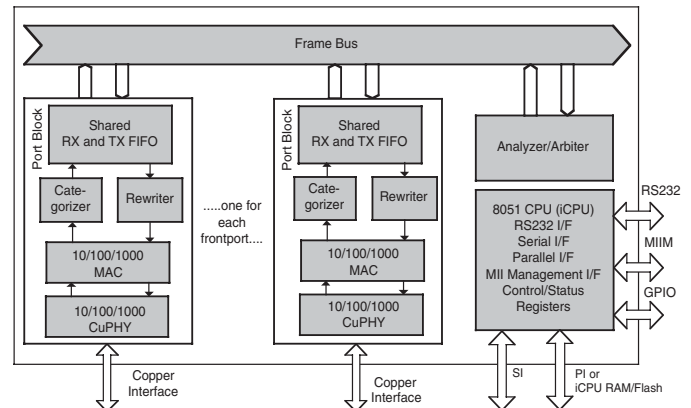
Frame Bus

Port Block

Shared RX and TX FIFO

Cate-gorizer

Rewriter

10/100/1000 MAC

10/100/1000 CuPHY

.....one for each frontport....

Port Block

Shared RX and TX FIFO

Cate-gorizer

Rewriter

10/100/1000 MAC

10/100/1000 CuPHY

Analyzer/Arbiter

8051 CPU (iCPU)
RS232 I/F
Serial I/F
Parallel I/F
MII Management I/F
Control/Status
Registers

RS232

MIIM

GPIO

Copper Interface

Copper Interface

SI

PI or iCPU RAM/Flash